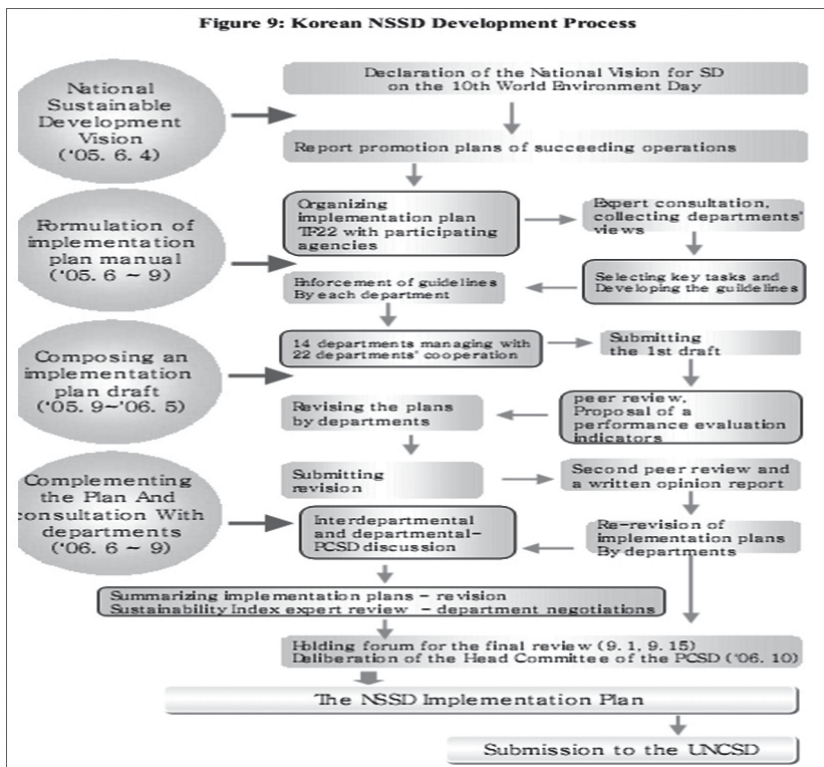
Figure 9: Korean NSSD Development Process

National Sustainable Development Vision ('05. 6. 4)

Declaration of the National Vision for SD on the 10th World Environment Day

Report promotion plans of succeeding operations

Formulation of implementation plan manual ('05. 6 ~ 9)

Organizing implementation plan TF22 with participating agencies

Expert consultation, collecting departments' views

Enforcement of guidelines By each department

Selecting key tasks and Developing the guidelines

Composing an implementation plan draft ('05. 9~'06. 5)

14 departments managing with 22 departments' cooperation

Submitting the 1st draft

Revising the plans by departments

peer review, Proposal of a performance evaluation indicators

Complementing the Plan And consultation With departments ('06. 6 ~ 9)

Submitting revision

Second peer review and a written opinion report

Interdepartmental and departmental-PCSD discussion

Re-revision of implementation plans By departments

Summarizing implementation plans - revision
Sustainability Index expert review - department negotiations

Holding forum for the final review (9. 1, 9. 15)
Deliberation of the Head Committee of the PCSD ('06. 10)

The NSSD Implementation Plan

Submission to the UNCSD